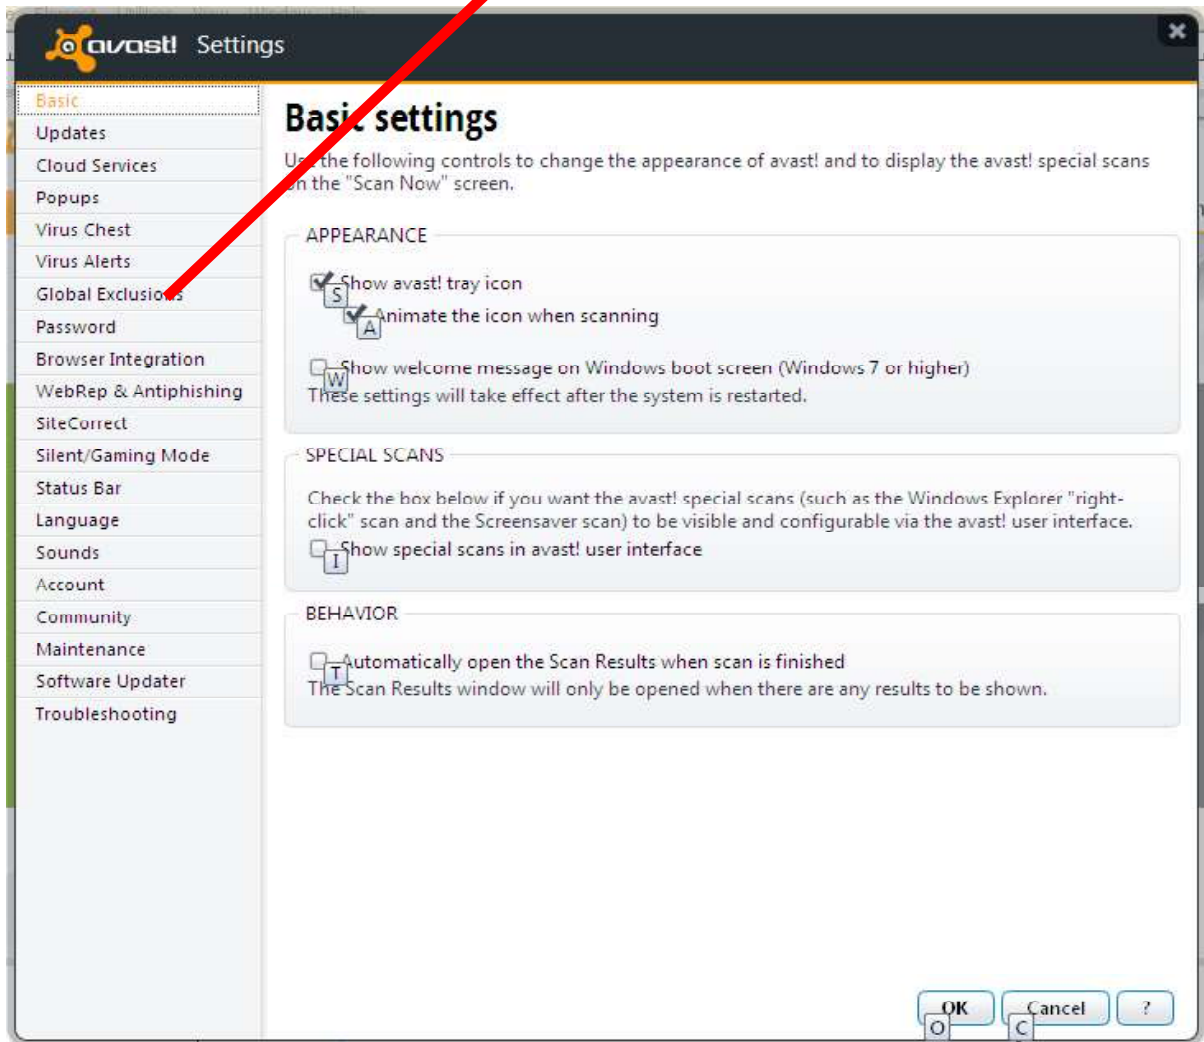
avast! Settings

Basic
Updates
Cloud Services
Popups
Virus Chest
Virus Alerts
Global Exclusions
Password
Browser Integration
WebRep & Antiphishing
SiteCorrect
Silent/Gaming Mode
Status Bar
Language
Sounds
Account
Community
Maintenance
Software Updater
Troubleshooting

Basic settings

Use the following controls to change the appearance of avast! and to display the avast! special scans on the "Scan Now" screen.

APPEARANCE

S Show avast! tray icon
A Animate the icon when scanning
W Show welcome message on Windows boot screen (Windows 7 or higher)
These settings will take effect after the system is restarted.

SPECIAL SCANS

Check the box below if you want the avast! special scans (such as the Windows Explorer "right-click" scan and the Screensaver scan) to be visible and configurable via the avast! user interface.
I Show special scans in avast! user interface

BEHAVIOR

T Automatically open the Scan Results when scan is finished
The Scan Results window will only be opened when there are any results to be shown.

O OK C Cancel ?